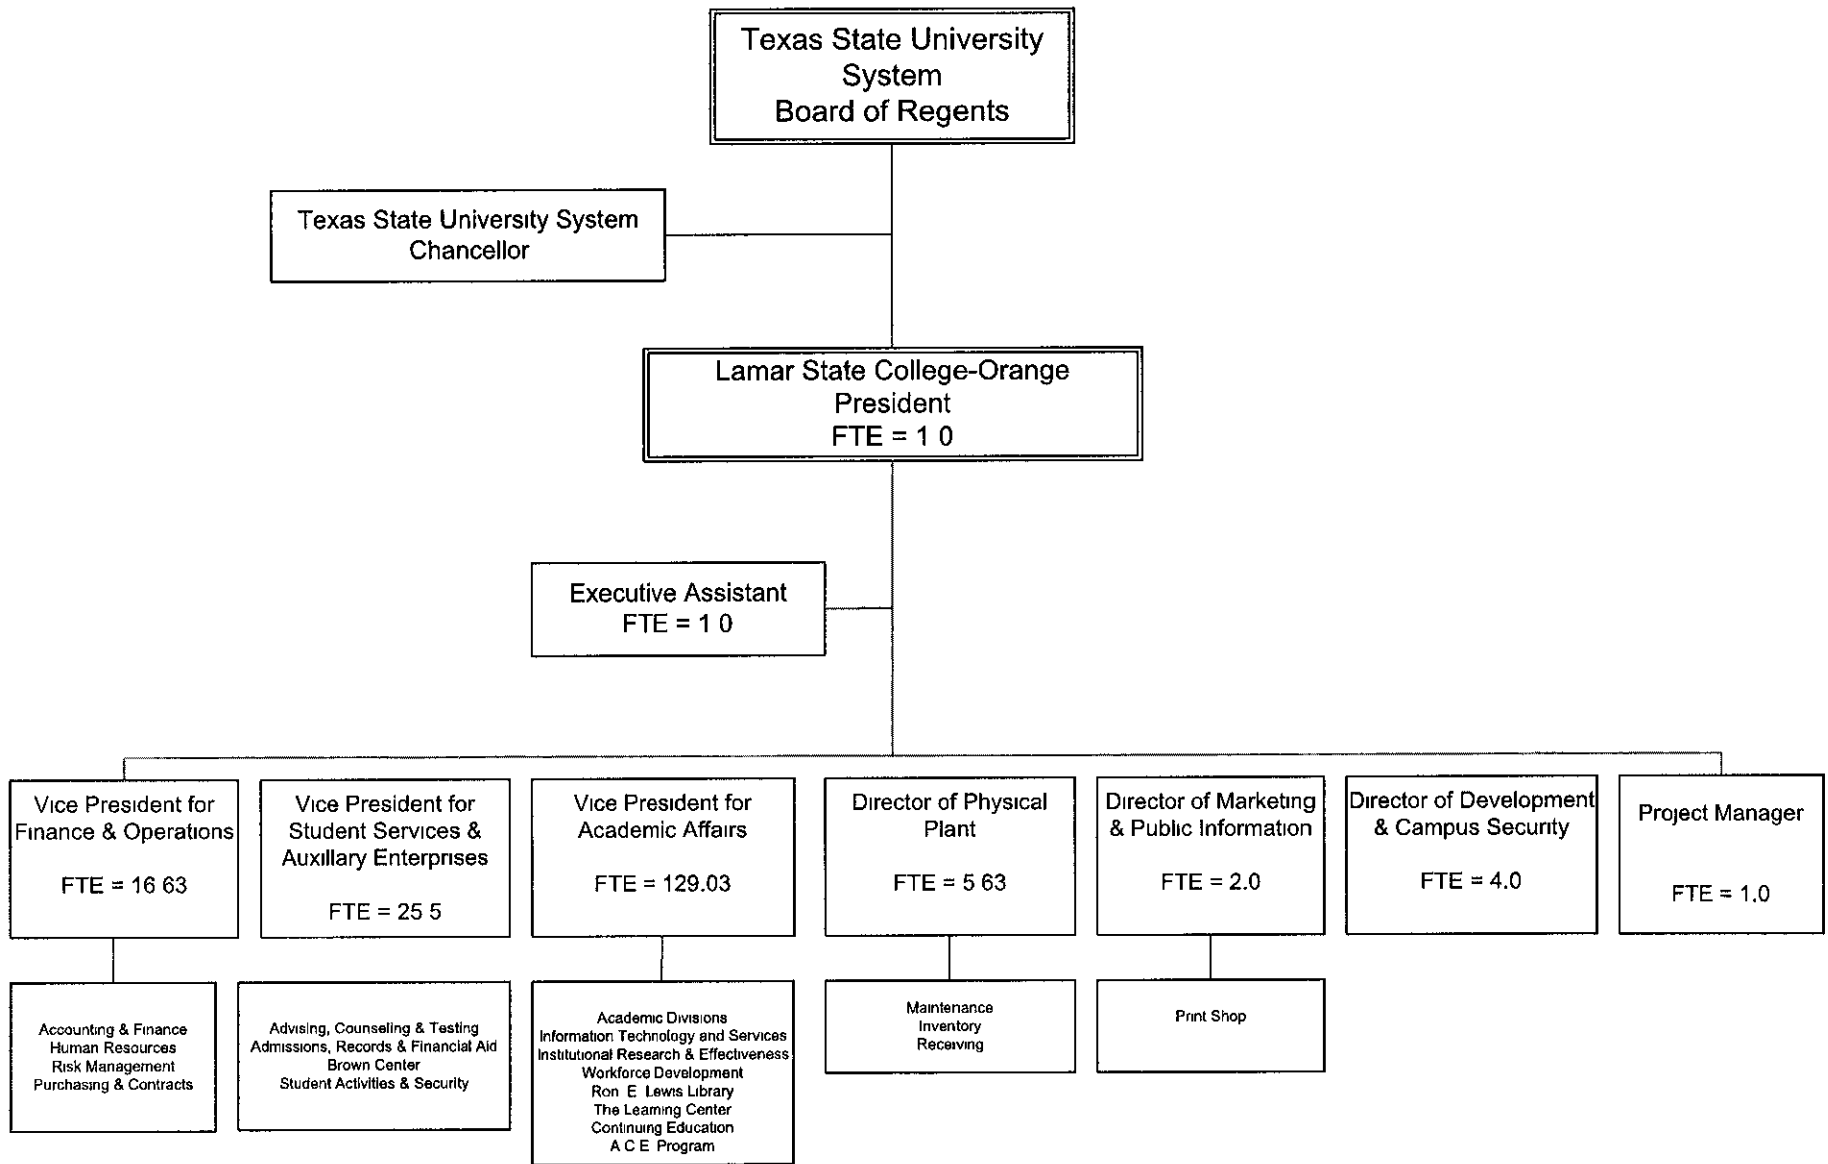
Texas State University System Board of Regents

Texas State University System Chancellor

Lamar State College-Orange President FTE = 1 0

Executive Assistant FTE = 1 0

Vice President for Finance & Operations

FTE = 16 63

Vice President for Student Services & Auxillary Enterprises

FTE = 25 5

Vice President for Academic Affairs

FTE = 129.03

Director of Physical Plant

FTE = 5 63

Director of Marketing & Public Information

FTE = 2.0

Director of Development & Campus Security

FTE = 4.0

Project Manager

FTE = 1.0

Accounting & Finance
Human Resources
Risk Management
Purchasing & Contracts

Advising, Counseling & Testing
Admissions, Records & Financial Aid
Brown Center
Student Activities & Security

Academic Divisions
Information Technology and Services
Institutional Research & Effectiveness
Workforce Development
Ron E Lewis Library
The Learning Center
Continuing Education
A C E Program

Maintenance
Inventory
Receiving

Print Shop